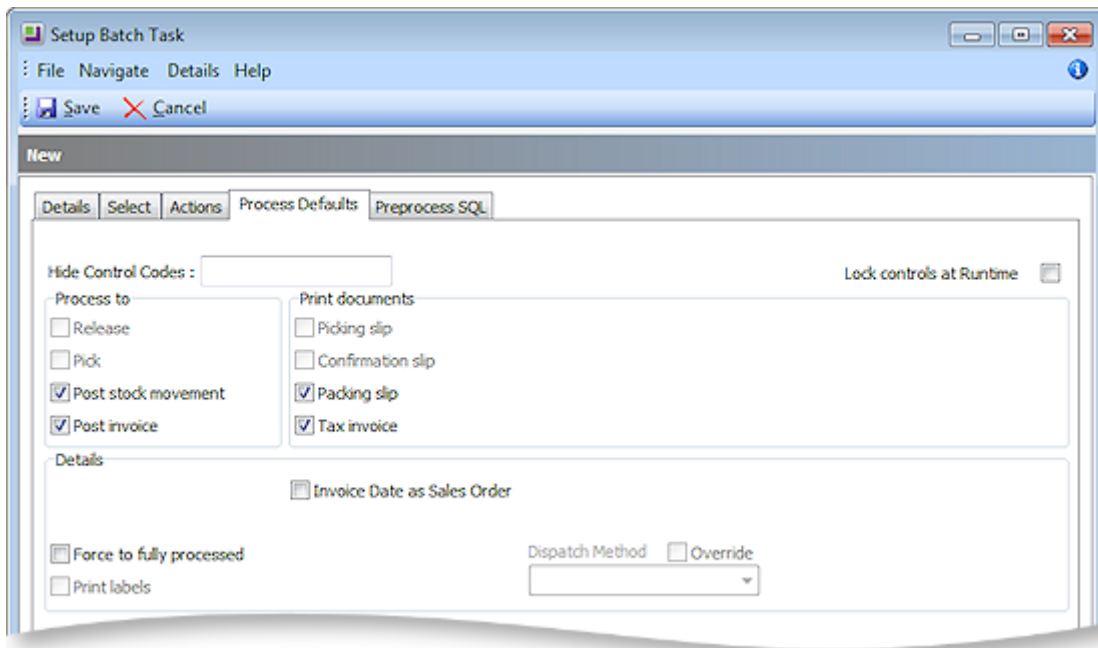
Setup Batch Task

File Navigate Details Help

Save Cancel

New

Details Select Actions Process Defaults Preprocess SQL

Hide Control Codes :

Lock controls at Runtime

Process to

Release

Pick

Post stock movement

Post invoice

Print documents

Picking slip

Confirmation slip

Packing slip

Tax invoice

Details

Invoice Date as Sales Order

Force to fully processed

Print labels

Dispatch Method

Override